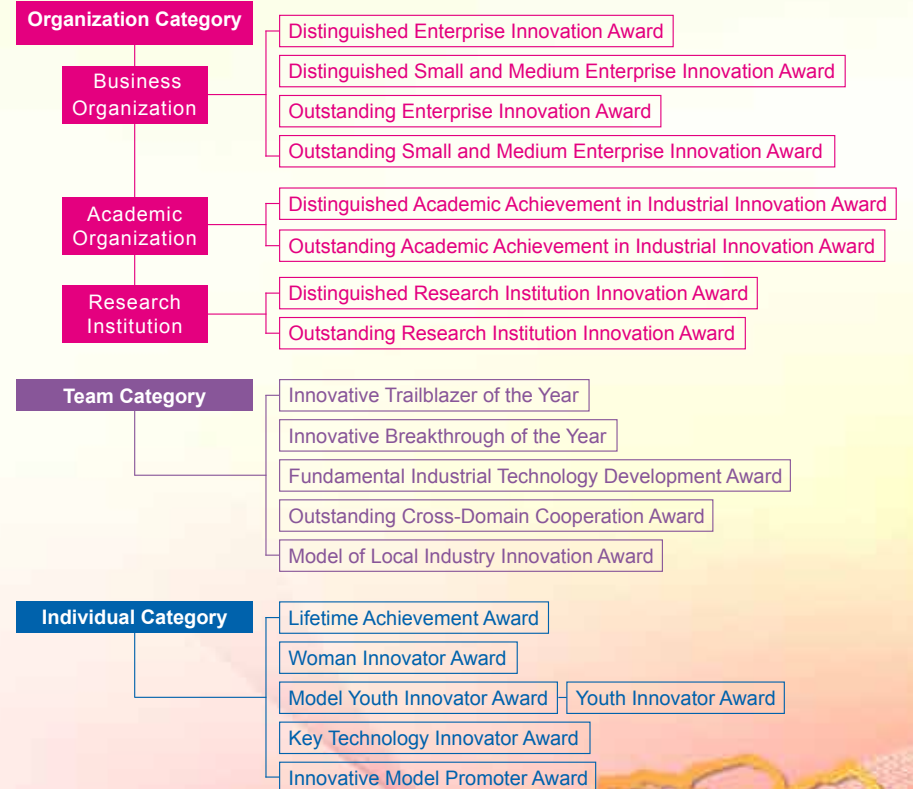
Organization Category

Business Organization

Distinguished Enterprise Innovation Award

Distinguished Small and Medium Enterprise Innovation Award

Outstanding Enterprise Innovation Award

Outstanding Small and Medium Enterprise Innovation Award

Academic Organization

Distinguished Academic Achievement in Industrial Innovation Award

Outstanding Academic Achievement in Industrial Innovation Award

Research Institution

Distinguished Research Institution Innovation Award

Outstanding Research Institution Innovation Award

Team Category

Innovative Trailblazer of the Year

Innovative Breakthrough of the Year

Fundamental Industrial Technology Development Award

Outstanding Cross-Domain Cooperation Award

Model of Local Industry Innovation Award

Individual Category

Lifetime Achievement Award

Woman Innovator Award

Model Youth Innovator Award

Youth Innovator Award

Key Technology Innovator Award

Innovative Model Promoter Award